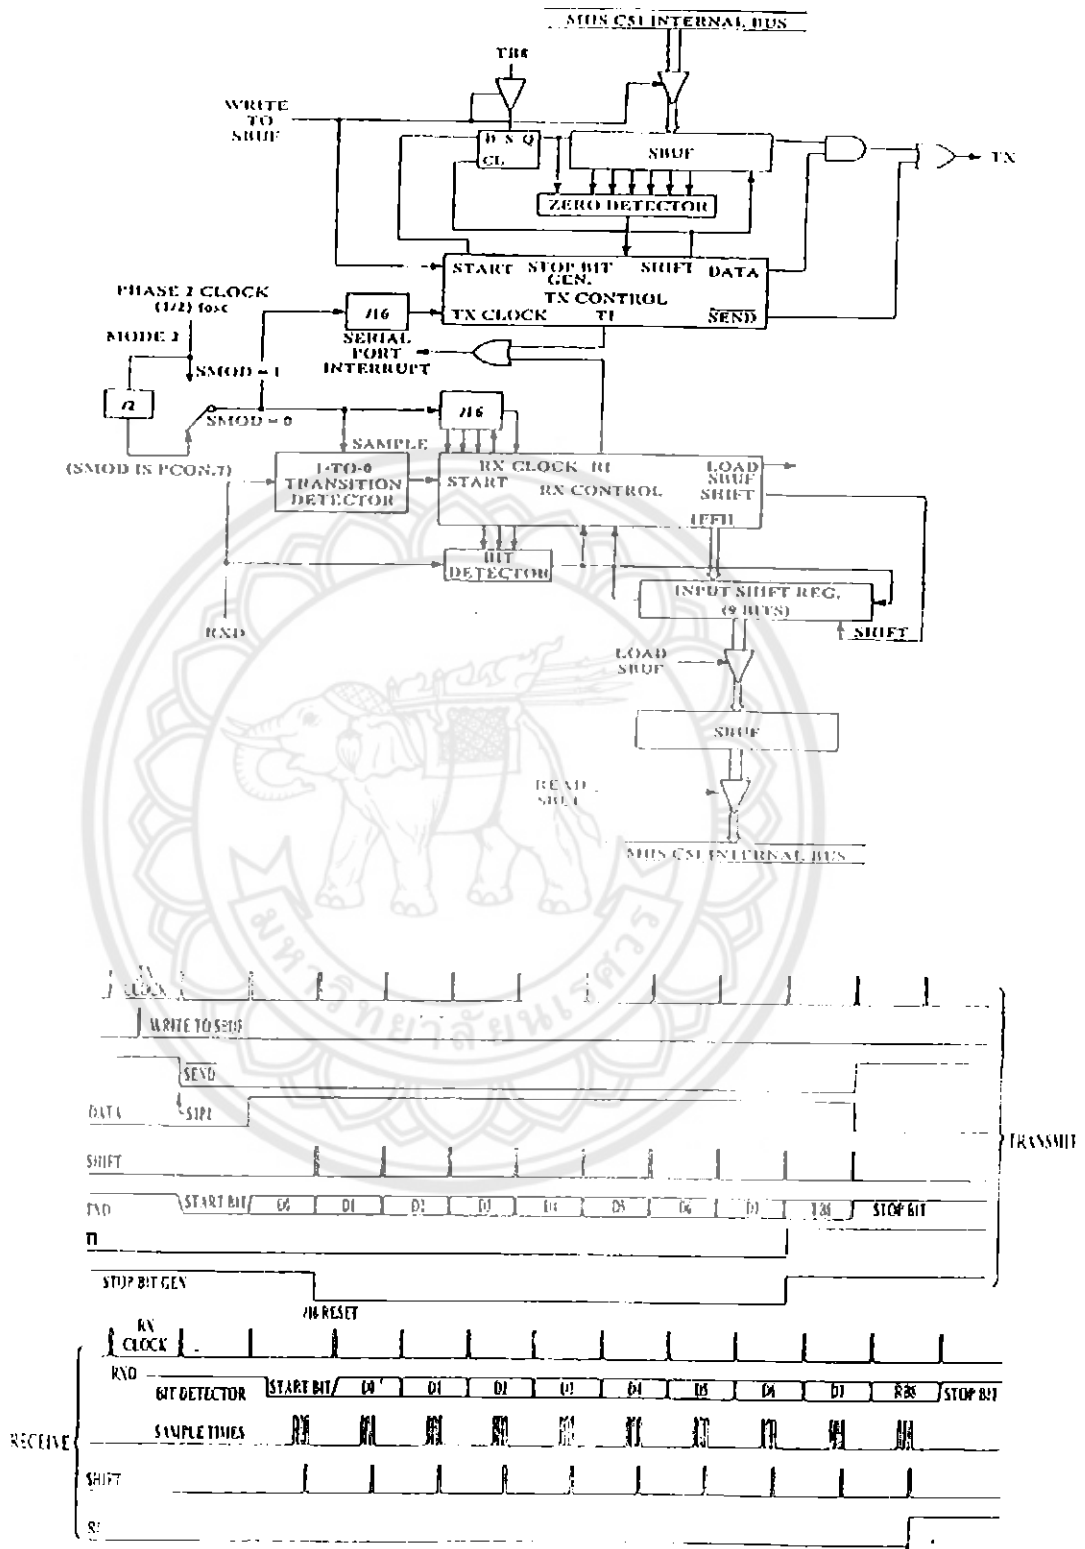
MHS C51 INTERNAL BUS

TB8

WRITE TO SBUF

D S Q

CL

SBUF

TX

ZERO DETECTOR

START STOP BIT GEN. SHIFT DATA

TX CONTROL

PHASE 2 CLOCK (1/2) fosc

TX CLOCK TI $\overline{SEND}$

/16

MODE 2

SERIAL PORT INTERRUPT

SMOD = 1

/2

SMOD = 0

/16

SAMPLE

(SMOD IS PCON.7)

1-TO-0 TRANSITION DETECTOR

RX CLOCK RI

START

RX CONTROL

LOAD SBUF

SHIFT

1FFH

BIT DETECTOR

INPUT SHIFT REG. (9 BITS)

RXD

SHIFT

LOAD SBUF

SBUF

READ SBUF

MHS C51 INTERNAL BUS

TX CLOCK

WRITE TO SBUF

$\overline{SEND}$

DATA

S1P2

SHIFT

TXD

START BIT D0 D1 D2 D3 D4 D5 D6 D7 TB8 STOP BIT

TI

STOP BIT GEN

/16 RESET

TRANSMIT

RX CLOCK

RXD

BIT DETECTOR START BIT D0 D1 D2 D3 D4 D5 D6 D7 RB8 STOP BIT

SAMPLE TIMES

RECEIVE

SHIFT

RI